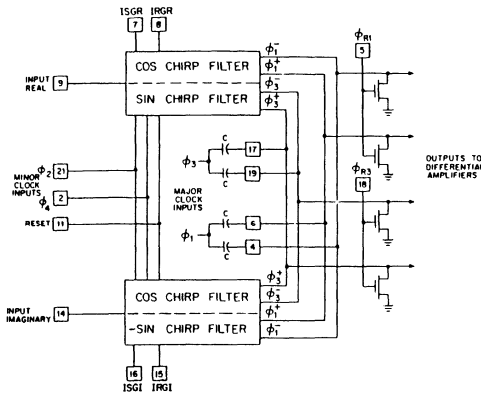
ISGR 7
IRGR 8
COS CHIRP FILTER
SIN CHIRP FILTER
$\phi_1^-$
$\phi_1^+$
$\phi_3^-$
$\phi_3^+$
$\phi_{R1}$ 5
INPUT REAL 9
$\phi_2$ 21
MINOR CLOCK INPUTS
$\phi_4$ 2
RESET 11
$\phi_3$
C 17
C 19
MAJOR CLOCK INPUTS
$\phi_1$
C 6
C 4
$\phi_{R3}$ 18
OUTPUTS TO DIFFERENTIAL AMPLIFIERS
$\phi_3^+$
$\phi_3^-$
$\phi_1^+$
$\phi_1^-$
INPUT IMAGINARY 14
COS CHIRP FILTER
-SIN CHIRP FILTER
16 ISGI
15 IRGI